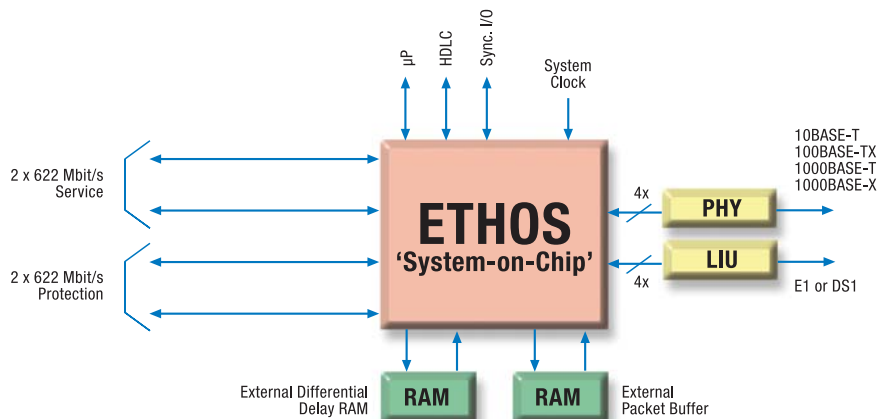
µP
HDLC
Sync. I/O
System Clock

2 x 622 Mbit/s Service

2 x 622 Mbit/s Protection

ETHOS
'System-on-Chip'

4x
PHY
10BASE-T
100BASE-TX
1000BASE-T
1000BASE-X

LIU
4x
E1 or DS1

External Differential Delay RAM
RAM
RAM
External Packet Buffer